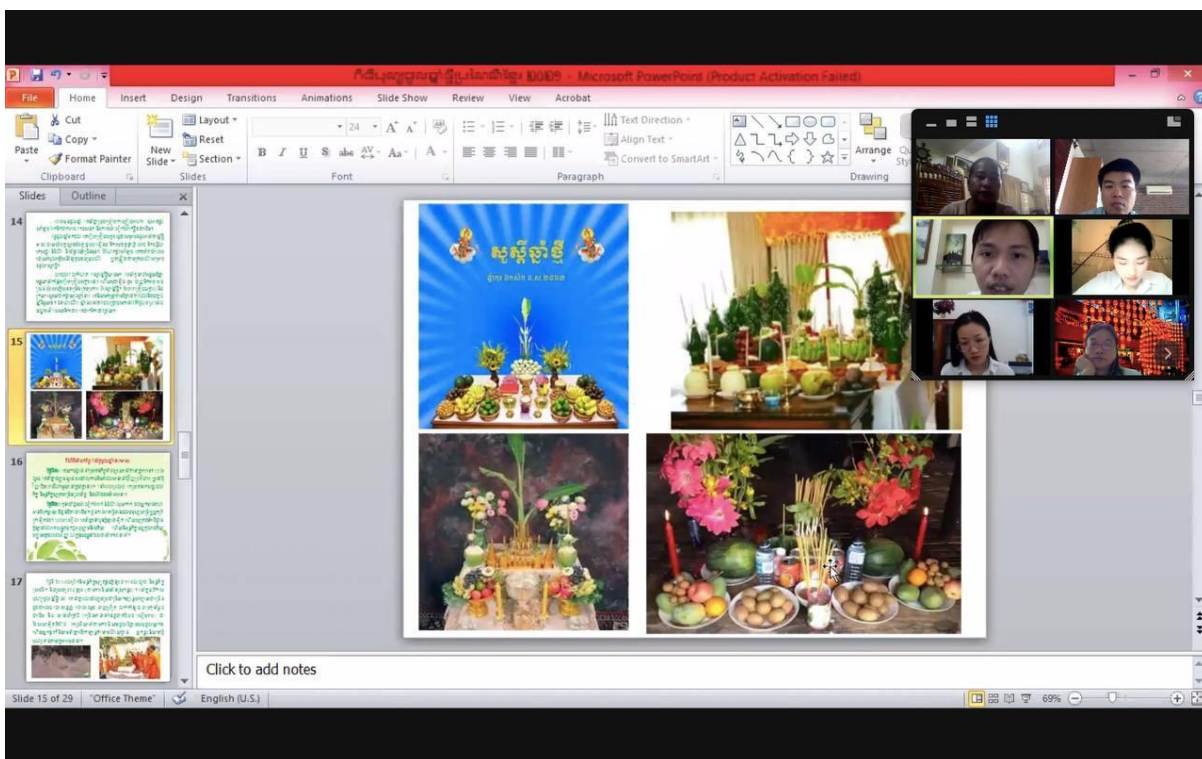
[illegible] - Microsoft PowerPoint (Product Activation Failed)

File Home Insert Design Transitions Animations Slide Show Review View Acrobat

Paste
Cut
Copy
Format Painter
Clipboard
New Slide
Layout
Reset
Section
Slides
Font
Paragraph
Text Direction
Align Text
Convert to SmartArt
Arrange
Drawing

Slides Outline

14
15
16
17

សួស្តីឆ្នាំថ្មី
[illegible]

Click to add notes

Slide 15 of 29 "Office Theme" English (U.S.) 69%